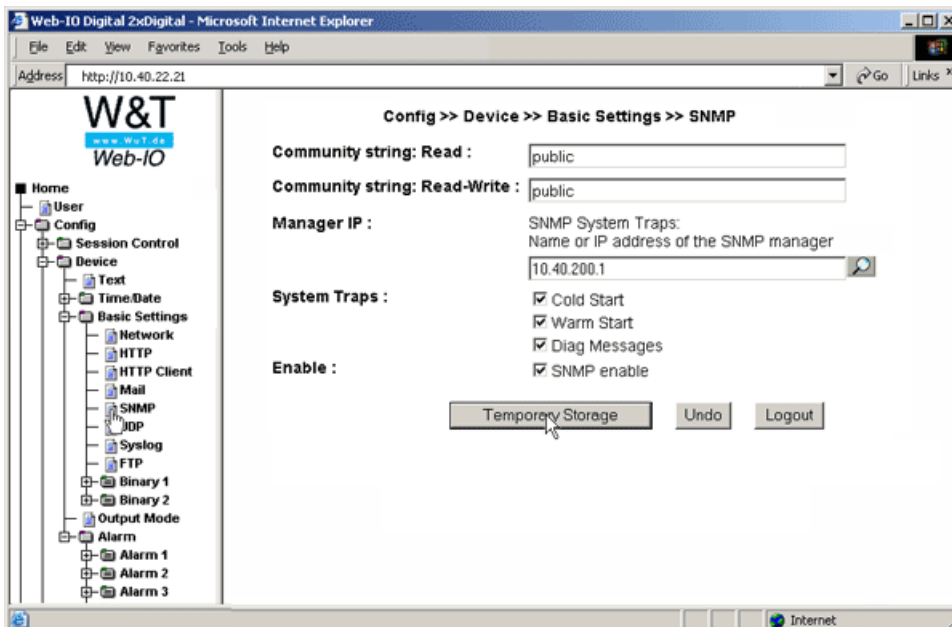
Web-IO Digital 2xDigital - Microsoft Internet Explorer

File Edit View Favorites Tools Help

Address http://10.40.22.21

Go Links

W&T
www.WuT.de
Web-IO

Home
User
Config
Session Control
Device
Text
Time/Date
Basic Settings
Network
HTTP
HTTP Client
Mail
SNMP
UDP
Syslog
FTP
Binary 1
Binary 2
Output Mode
Alarm
Alarm 1
Alarm 2
Alarm 3

Config >> Device >> Basic Settings >> SNMP

Community string: Read : public

Community string: Read-Write : public

Manager IP : SNMP System Traps: Name or IP address of the SNMP manager

10.40.200.1

System Traps : Cold Start

Warm Start

Diag Messages

Enable : SNMP enable

Temporary Storage Undo Logout

Internet